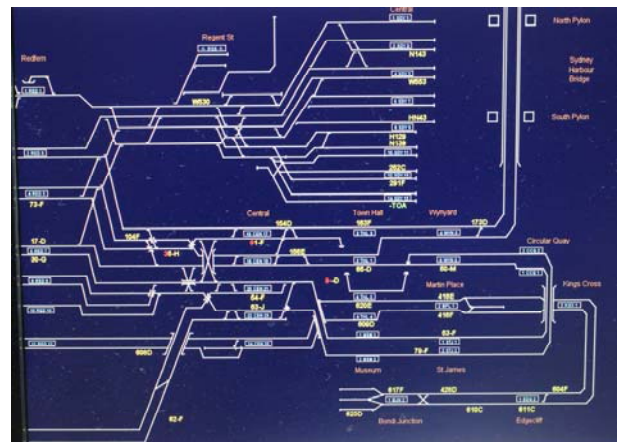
Central

North Pylon

Regent St

Sydney Harbour Bridge

Redfern

N143

W630

W553

HH43

South Pylon

H129

N139

262C

291F

TOA

73-F

Central

Town Hall

Wynyard

104D

162F

172D

17-D

104F

61-J

156E

Circular Quay

36-H

39-G

65-D

80-M

Kings Cross

Martin Place

64-J

418E

62-J

626E

416F

606D

63-F

79-F

696D

Museum

St James

617F

426D

604F

62-F

620D

610C

611C

Bondi Junction

Edgecliff